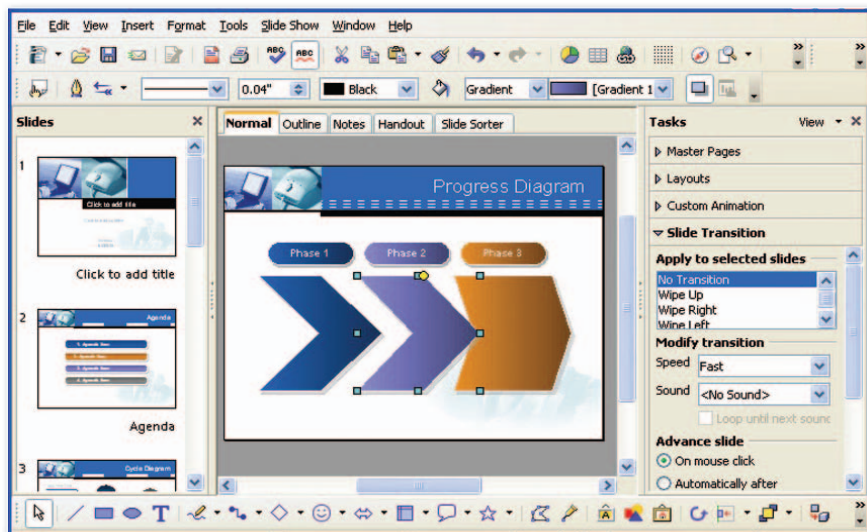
File Edit View Insert Format Tools Slide Show Window Help

0.04" Black Gradient [Gradient 1

Slides

1

Click to add title

Click to add title

2

Agenda

Agenda

3

Cycle Diagram

Normal Outline Notes Handout Slide Sorter

Progress Diagram

Phase 1 Phase 2 Phase 3

Tasks View

Master Pages

Layouts

Custom Animation

Slide Transition

Apply to selected slides

No Transition
Wipe Up
Wipe Right
Wipe Left

Modify transition

Speed Fast

Sound <No Sound>

Loop until next sound

Advance slide

On mouse click

Automatically after